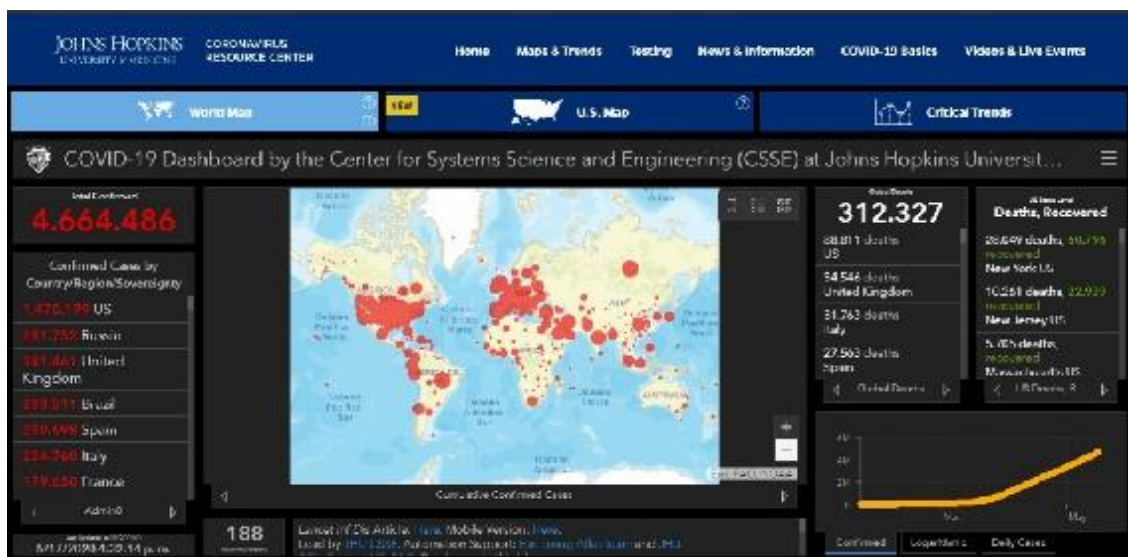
JOHNS HOPKINS
UNIVERSITY & MEDICINE

CORONAVIRUS
RESOURCE CENTER

Home Maps & Trends Testing News & Information COVID-19 Basics Videos & Live Events

World Map

NEW

U.S. Map

Critical Trends

COVID-19 Dashboard by the Center for Systems Science and Engineering (CSSE) at Johns Hopkins Universit...

Total Confirmed
4.664.486

Confirmed Cases by Country/Region/Sovereignty
1.470.199 US
281.752 Russia
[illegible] United Kingdom
233.511 Brazil
230.698 Spain
224.760 Italy
179.630 France

Admin0

Global Deaths
312.327

88.811 deaths US
34.546 deaths United Kingdom
31.763 deaths Italy
27.563 deaths Spain

Global Deaths

US State Level
Deaths, Recovered

28.549 deaths, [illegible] recovered New York US
10.251 deaths, 22.939 recovered New Jersey US
5.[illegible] deaths, recovered Massachusetts US

US Deaths, R

Cumulative Confirmed Cases

Confirmed Logarithmic Daily Cases

Mar

May

188

Lancet Inf Dis Article: Here. Mobile Version: Here.
Lead by JHU CSSE. Automation Support: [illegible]

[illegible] 5/17/2020 4:32:14 p.m.